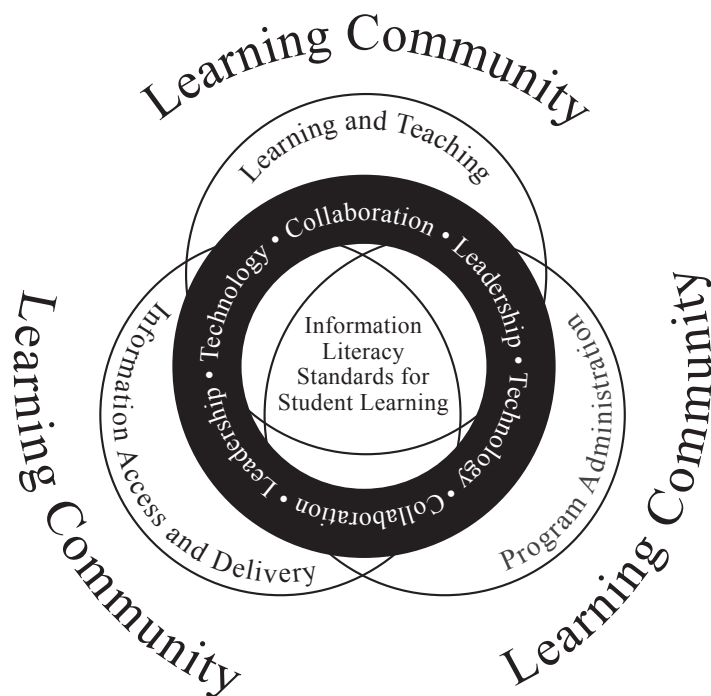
Learning Community

Learning and Teaching

Collaboration • Leadership • Technology • Collaboration • Leadership • Technology •

Information Literacy Standards for Student Learning

Information Access and Delivery

Program Administration

Learning Community

Learning Community